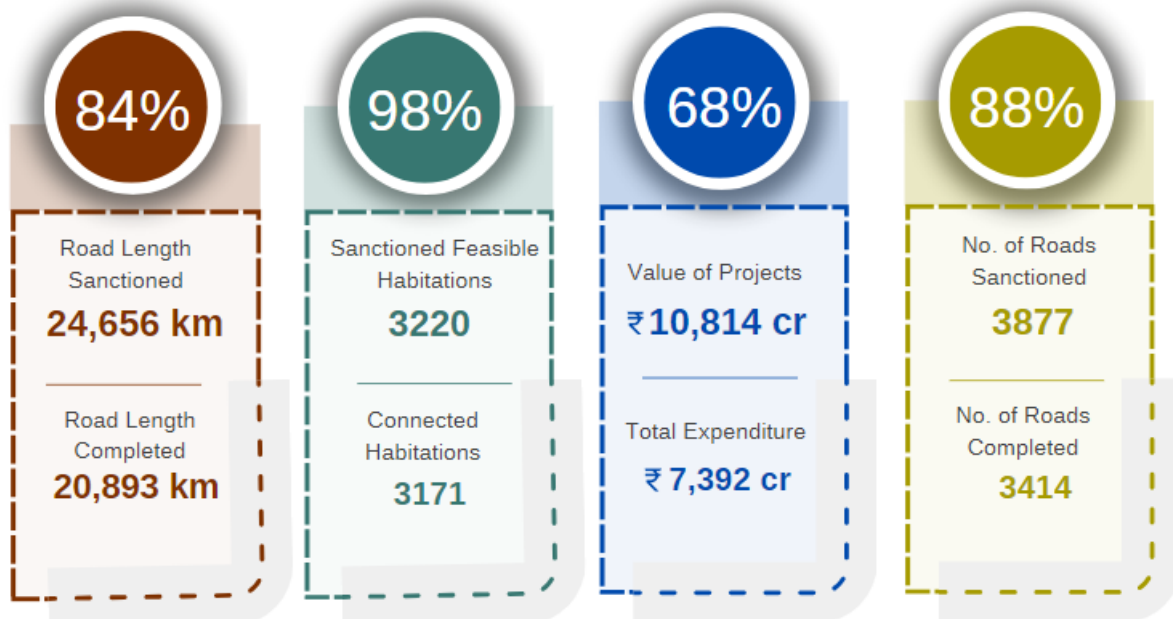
84%

Road Length Sanctioned

24,656 km

Road Length Completed

20,893 km

98%

Sanctioned Feasible Habitations

3220

Connected Habitations

3171

68%

Value of Projects

₹10,814 cr

Total Expenditure

₹7,392 cr

88%

No. of Roads Sanctioned

3877

No. of Roads Completed

3414